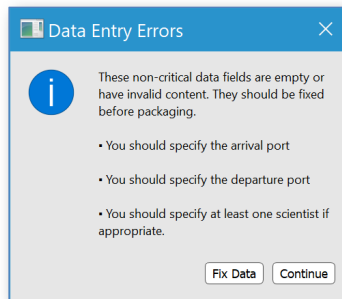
Data Entry Errors

These non-critical data fields are empty or have invalid content. They should be fixed before packaging.

• You should specify the arrival port

• You should specify the departure port

• You should specify at least one scientist if appropriate.

Fix Data Continue